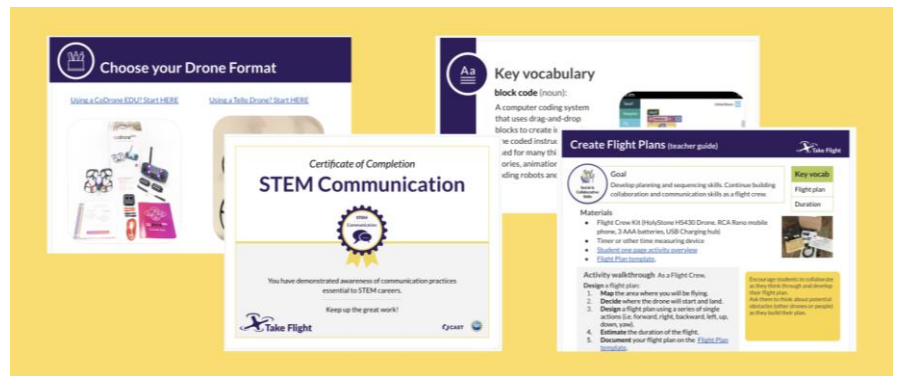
Choose your Drone Format

Using a CoDrone EDU? Start HERE

Using a Tello Drone? Start HERE

Aa

Key vocabulary

block code (noun):

A computer coding system that uses drag-and-drop blocks to create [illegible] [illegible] coded instruc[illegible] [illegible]ed for many th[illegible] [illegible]ories, animation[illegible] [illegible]nding robots and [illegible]

Certificate of Completion

STEM Communication

STEM Communication

You have demonstrated awareness of communication practices essential to STEM careers.

Keep up the great work!

Take Flight

CAST

Create Flight Plans (teacher guide)

Social & Collaborative Skills

Goal

Develop planning and sequencing skills. Continue building collaboration and communication skills as a flight crew.

| Key vocab |
|---|
| Flight plan |
| Duration |

Materials

- Flight Crew Kit (HolyStone HS430 Drone, RCA Reno mobile phone, 3 AAA batteries, USB Charging hub)
- Timer or other time measuring device
- Student one page activity overview
- Flight Plan template.

Activity walkthrough As a Flight Crew,

Design a flight plan:

1. Map the area where you will be flying.
2. Decide where the drone will start and land.
3. Design a flight plan using a series of single actions (i.e. forward, right, backward, left, up, down, yaw).
4. Estimate the duration of the flight.
5. Document your flight plan on the Flight Plan template.

Encourage students to collaborate as they think through and develop their flight plan. Ask them to think about potential obstacles (either drones or people) as they build their plan.